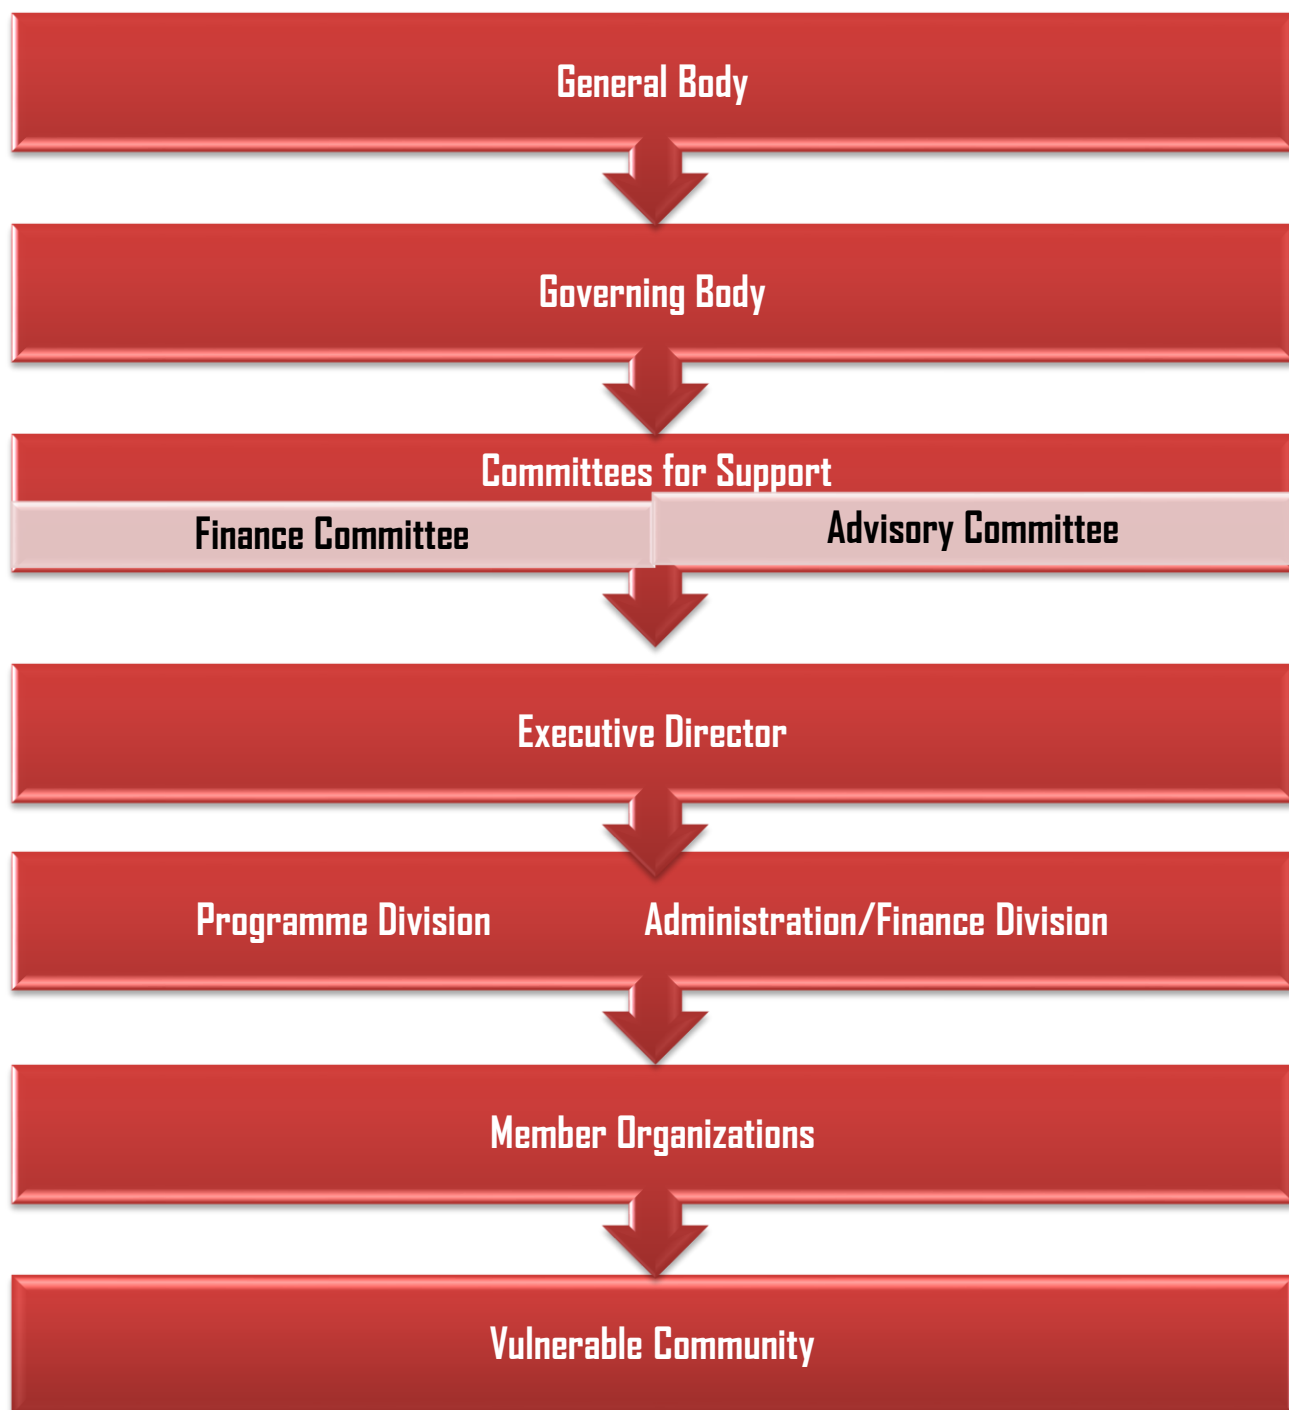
General Body

Governing Body

Committees for Support

Finance Committee

Advisory Committee

Executive Director

Programme Division

Administration/Finance Division

Member Organizations

Vulnerable Community